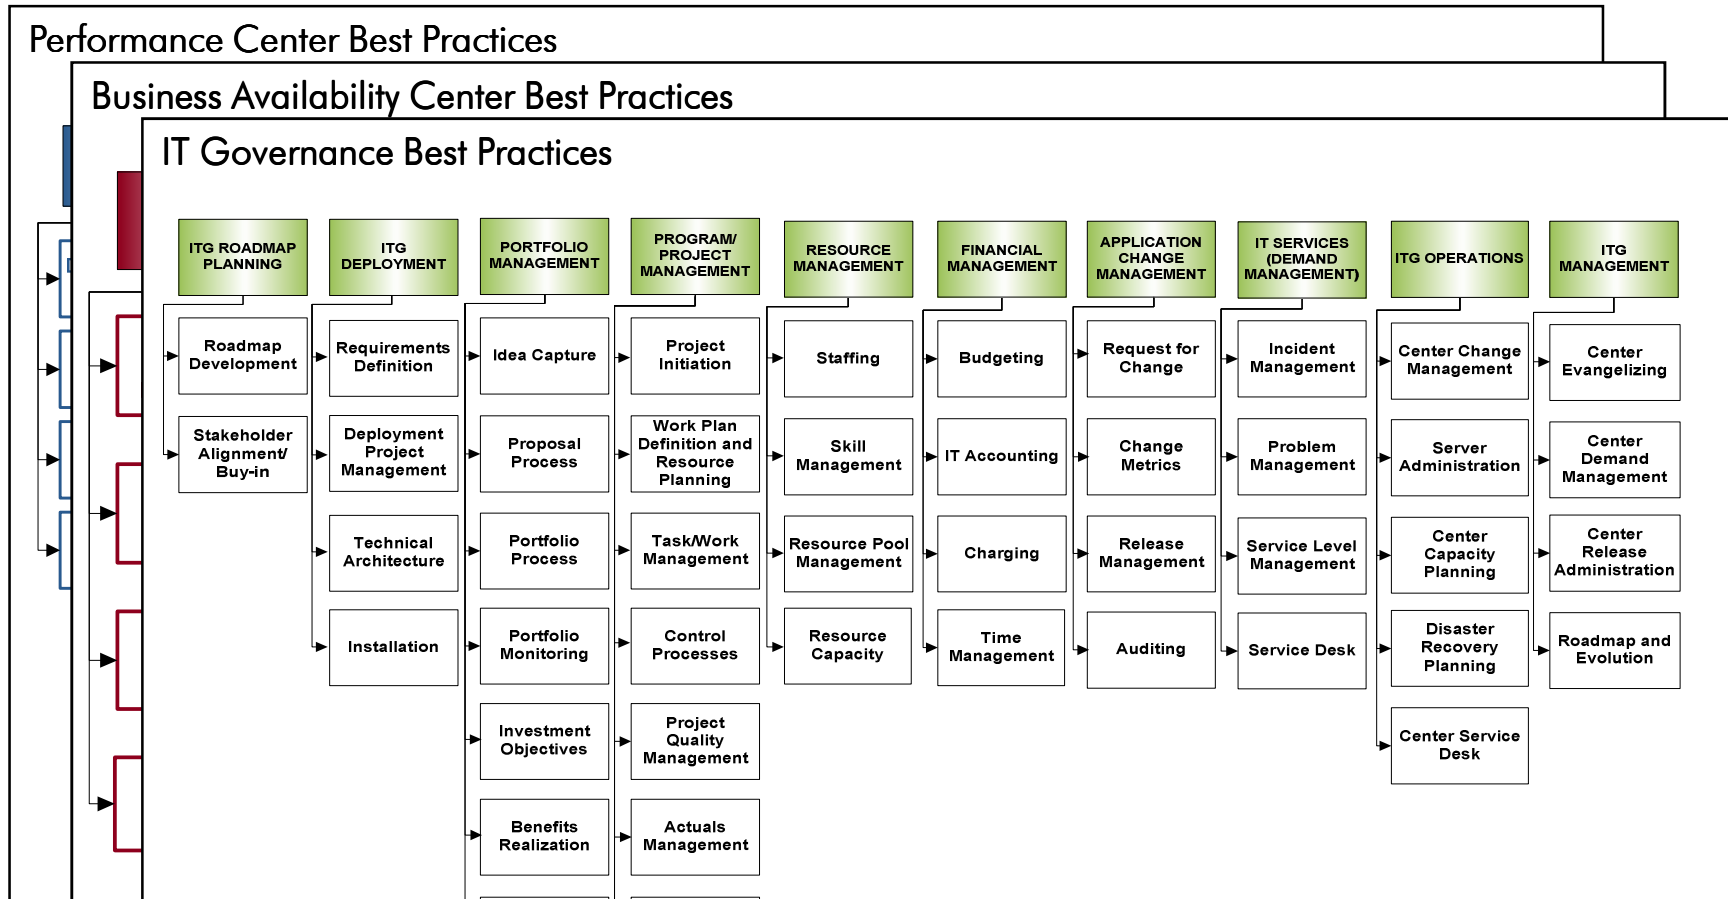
Performance Center Best Practices

Business Availability Center Best Practices

IT Governance Best Practices

ITG ROADMAP PLANNING

Roadmap Development

Stakeholder Alignment/ Buy-in

ITG DEPLOYMENT

Requirements Definition

Deployment Project Management

Technical Architecture

Installation

PORTFOLIO MANAGEMENT

Idea Capture

Proposal Process

Portfolio Process

Portfolio Monitoring

Investment Objectives

Benefits Realization

PROGRAM/ PROJECT MANAGEMENT

Project Initiation

Work Plan Definition and Resource Planning

Task/Work Management

Control Processes

Project Quality Management

Actuals Management

RESOURCE MANAGEMENT

Staffing

Skill Management

Resource Pool Management

Resource Capacity

FINANCIAL MANAGEMENT

Budgeting

IT Accounting

Charging

Time Management

APPLICATION CHANGE MANAGEMENT

Request for Change

Change Metrics

Release Management

Auditing

IT SERVICES (DEMAND MANAGEMENT)

Incident Management

Problem Management

Service Level Management

Service Desk

ITG OPERATIONS

Center Change Management

Server Administration

Center Capacity Planning

Disaster Recovery Planning

Center Service Desk

ITG MANAGEMENT

Center Evangelizing

Center Demand Management

Center Release Administration

Roadmap and Evolution